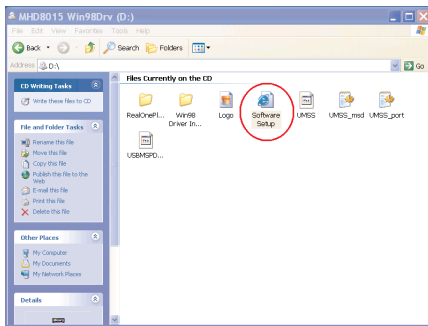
MHD8015 Win98Drv (D:)

File Edit View Favorites Tools Help

Back Search Folders

Address D:\

Go

CD Writing Tasks

Write these files to CD

File and Folder Tasks

Rename this file
Move this file
Copy this file
Publish this file to the Web
E-mail this file
Print this file
Delete this file

Other Places

My Computer
My Documents
My Network Places

Details

Files Currently on the CD

RealOnePl...

Win98 Driver In...

Logo

Software Setup

UMSS

UMSS_msd

UMSS_port

USBMSPD...